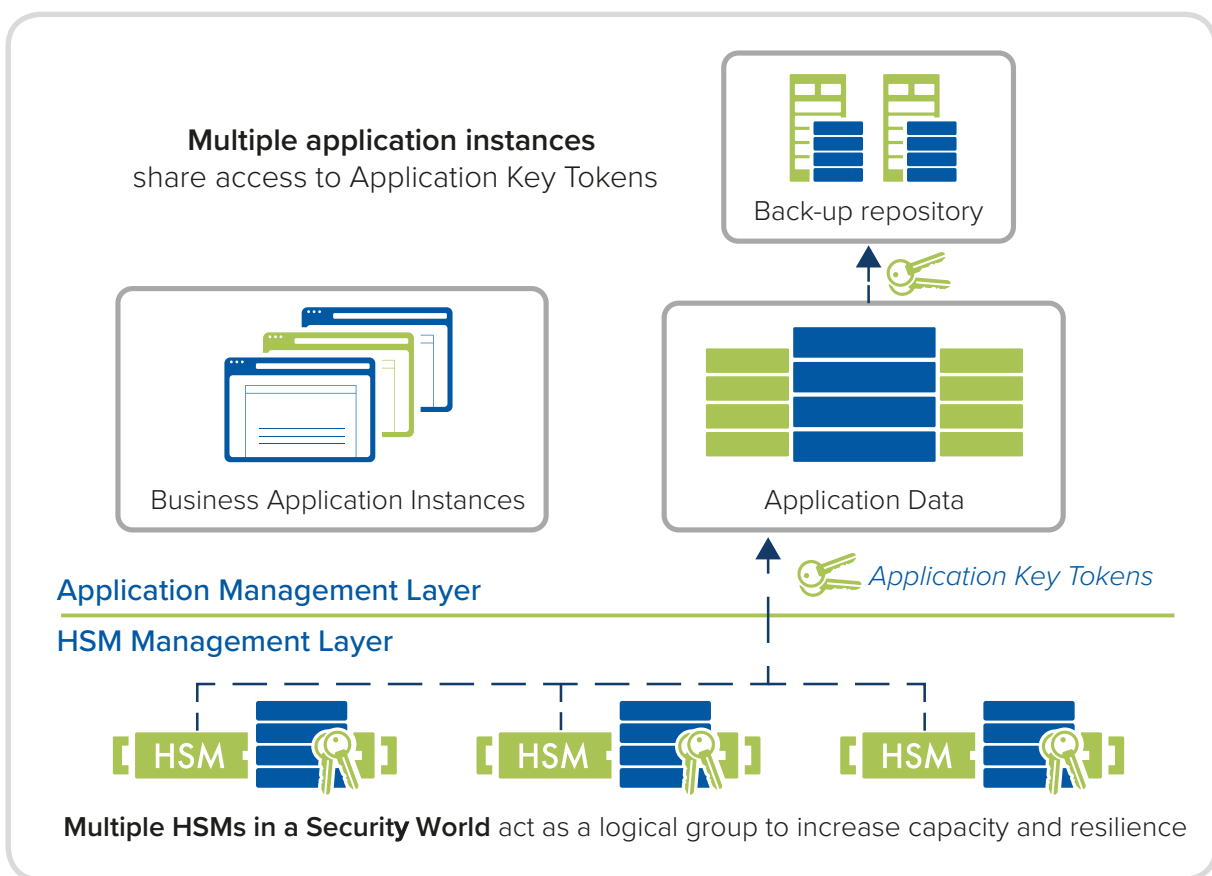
**Multiple application instances**
share access to Application Key Tokens

Back-up repository

Business Application Instances

Application Data

Application Key Tokens

Application Management Layer

HSM Management Layer

HSM

HSM

HSM

**Multiple HSMs in a Security World** act as a logical group to increase capacity and resilience